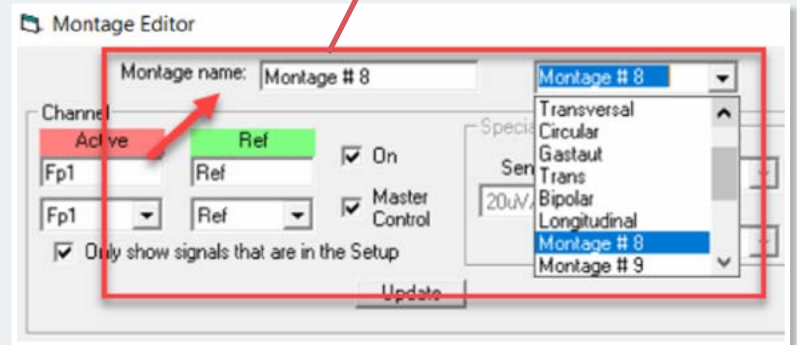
Montage Editor

Montage name: Montage # 8

Montage # 8

Transversal
Circular
Gastaut
Trans
Bipolar
Longitudinal
Montage # 8
Montage # 9

Channel

Active

Ref

Fp1

Ref

On

Master Control

Fp1

Ref

Only show signals that are in the Setup

Speci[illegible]

Sen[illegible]

20uV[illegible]

Update